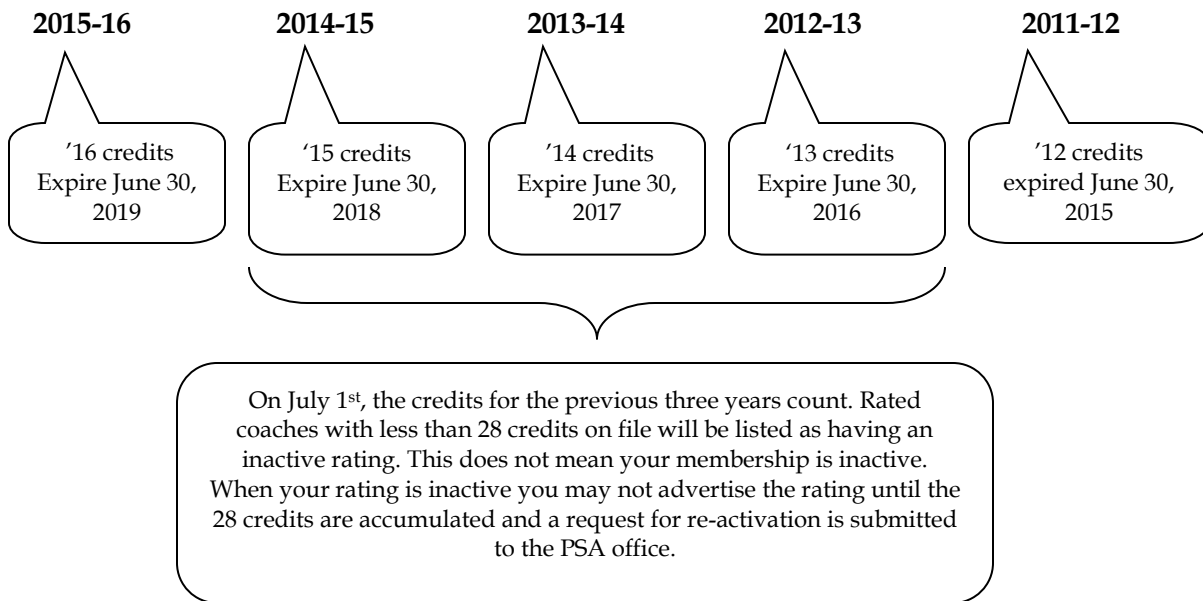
2015-16

’16 credits Expire June 30, 2019

2014-15

‘15 credits Expire June 30, 2018

2013-14

’14 credits Expire June 30, 2017

2012-13

‘13 credits Expire June 30, 2016

2011-12

’12 credits expired June 30, 2015

On July 1$^{st}$, the credits for the previous three years count. Rated coaches with less than 28 credits on file will be listed as having an inactive rating. This does not mean your membership is inactive. When your rating is inactive you may not advertise the rating until the 28 credits are accumulated and a request for re-activation is submitted to the PSA office.